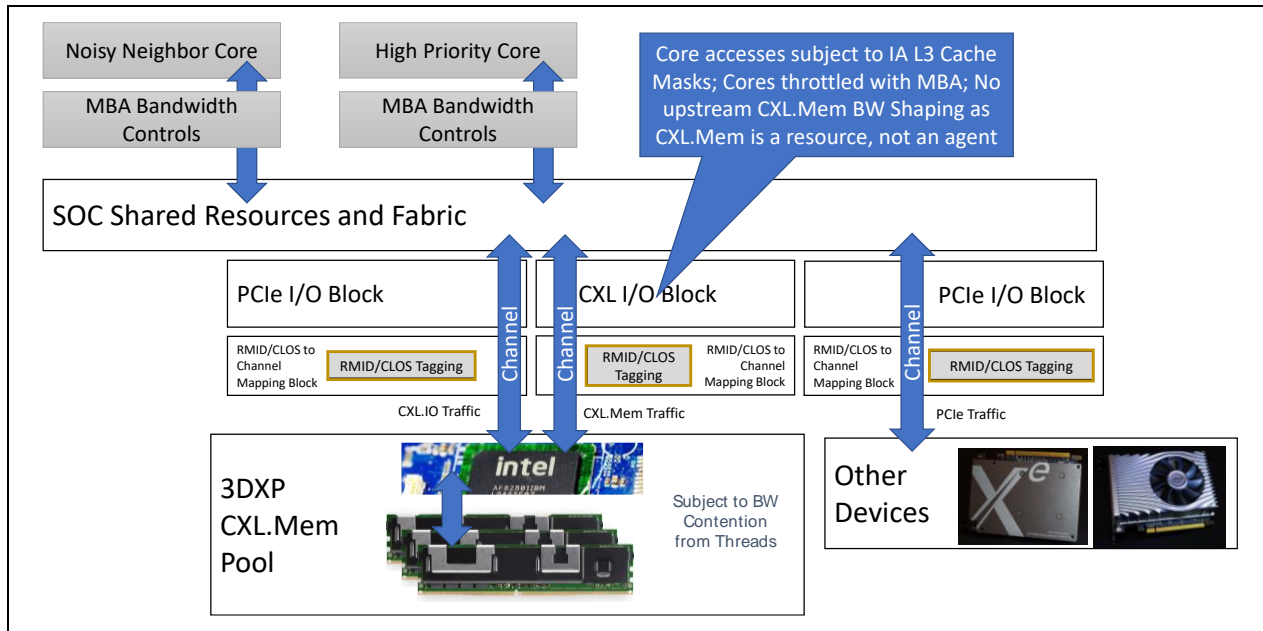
Noisy Neighbor Core

MBA Bandwidth Controls

High Priority Core

MBA Bandwidth Controls

Core accesses subject to IA L3 Cache Masks; Cores throttled with MBA; No upstream CXL.Mem BW Shaping as CXL.Mem is a resource, not an agent

SOC Shared Resources and Fabric

PCIe I/O Block

RMID/CLOS to Channel Mapping Block

RMID/CLOS Tagging

Channel

Channel

CXL I/O Block

RMID/CLOS Tagging

RMID/CLOS to Channel Mapping Block

PCIe I/O Block

RMID/CLOS to Channel Mapping Block

Channel

RMID/CLOS Tagging

CXL.IO Traffic

CXL.Mem Traffic

PCIe Traffic

3DXP CXL.Mem Pool

intel

Subject to BW Contention from Threads

Other Devices

Xe